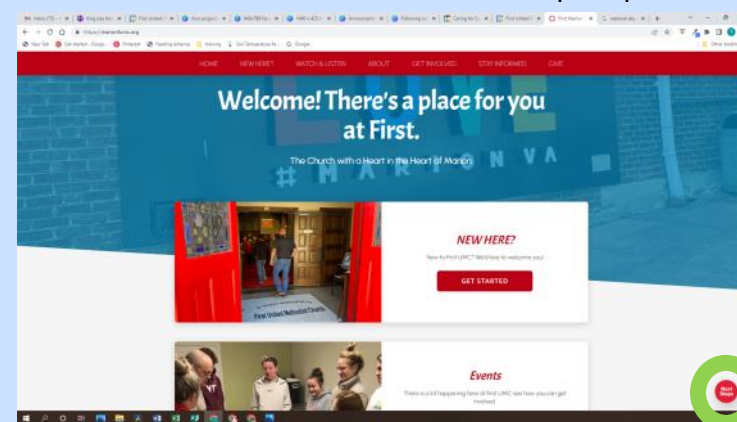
HOME NEW HERE? WATCH & LISTEN ABOUT GET INVOLVED STAY INFORMED GIVE

Welcome! There's a place for you at First.

The Church with a Heart in the Heart of Marion

NEW HERE?

New to First UMC? We'd love to welcome you!

GET STARTED

First United Methodist Church

Events

There is a lot happening here at First UMC see how you can get involved.

Next Steps